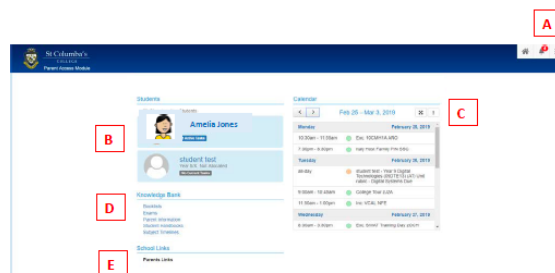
A

St Columba's
COLLEGE
Parent Access Module

Students

B

Amelia Jones

student test
Year 8/S, Test Attendance

Knowledge Bank

D

Booklets
Exams
Parent Information
Student Handbooks
Subject Timelines

School Links

E

Parents Links

Calendar

C

Feb 25 - Mar 3, 2019

Monday February 25, 2019
10:30am - 11:00am Exc: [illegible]
7:30pm - 9:30pm Daly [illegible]

Tuesday February 26, 2019
All day Student test - Year 9 Digital Technologies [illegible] Unit nabor - Digital Systems Quiz
9:00am - 10:00am College Tour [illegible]
11:30am - 1:30pm Exc: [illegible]

Wednesday February 27, 2019
8:00am - 8:00pm Exc: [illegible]